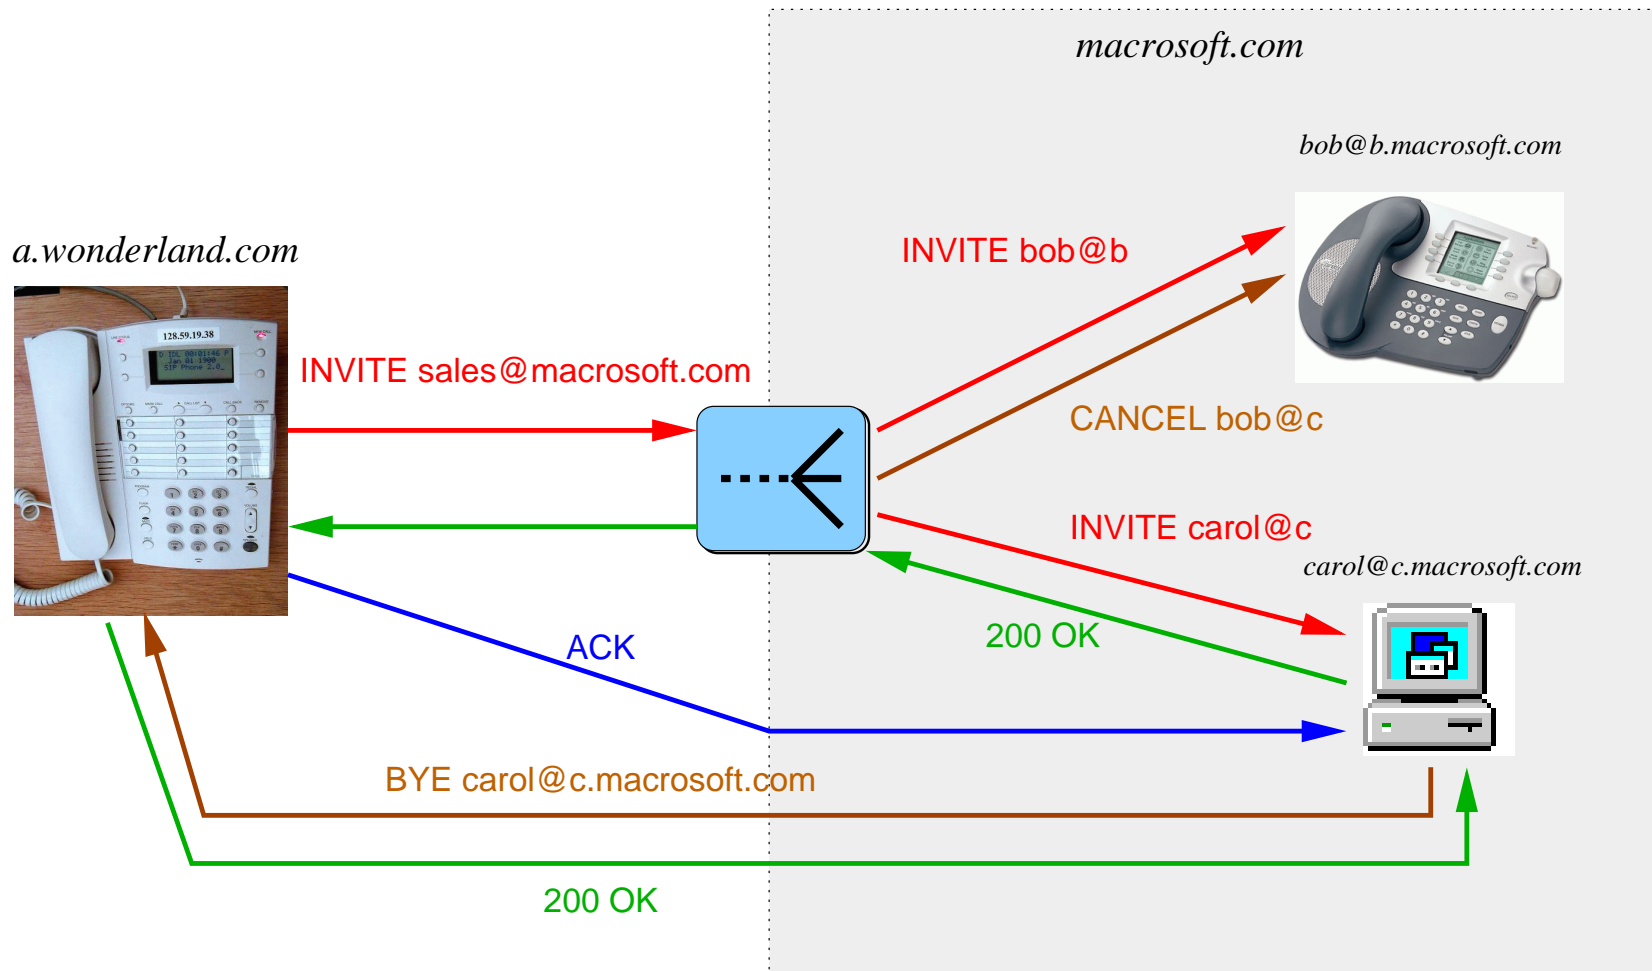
macrosoft.com

bob@b.macrosoft.com

a.wonderland.com

128.59.19.38

INVITE bob@b

INVITE sales@macrosoft.com

CANCEL bob@c

INVITE carol@c

carol@c.macrosoft.com

200 OK

ACK

BYE carol@c.macrosoft.com

200 OK